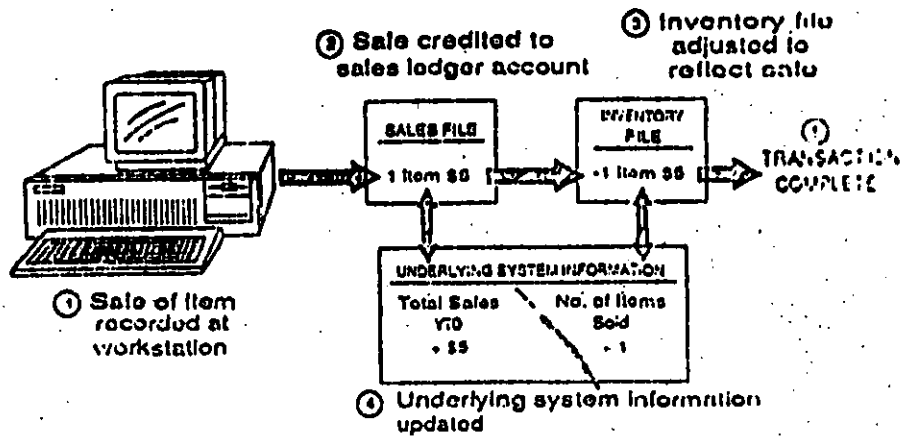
② Sale credited to sales ledger account

③ Inventory file adjusted to reflect sale

SALES FILE
1 Item $5

INVENTORY FILE
-1 Item $5

⑤ TRANSACTION COMPLETE

UNDERLYING SYSTEM INFORMATION

Total Sales YTD
+ $5

No. of Items Sold
+ 1

① Sale of item recorded at workstation

④ Underlying system information updated